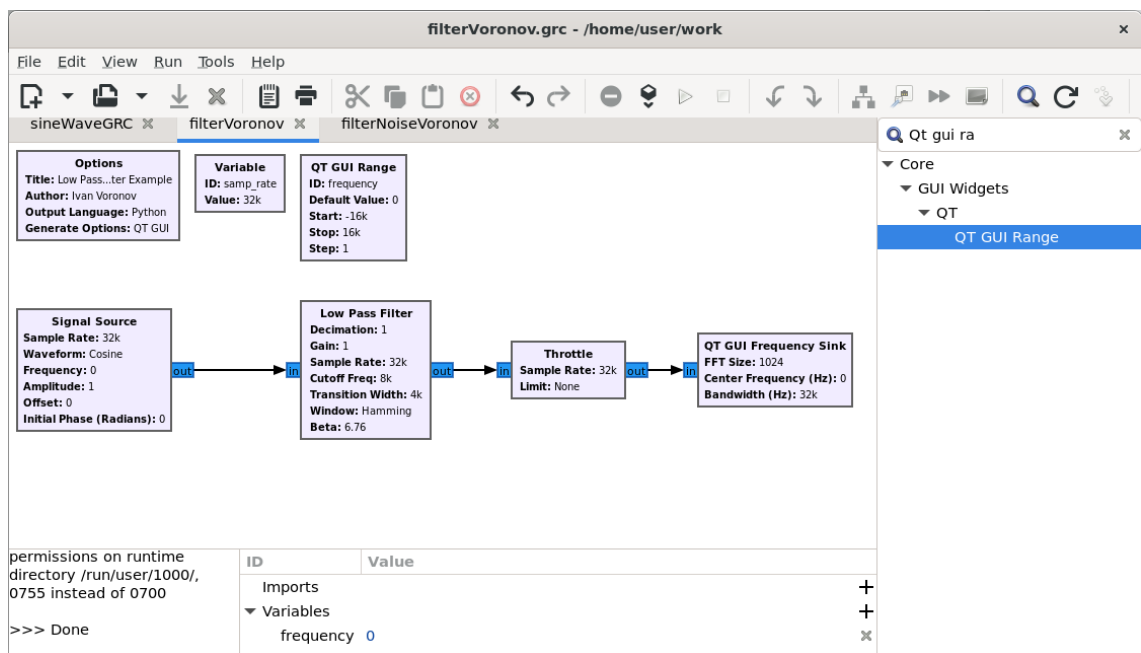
filterVoronov.grc - /home/user/work

File Edit View Run Tools Help

sineWaveGRC filterVoronov filterNoiseVoronov

Qt gui ra

Core
GUI Widgets
QT
QT GUI Range

Options
Title: Low Pass...ter Example
Author: Ivan Voronov
Output Language: Python
Generate Options: QT GUI

Variable
ID: samp_rate
Value: 32k

QT GUI Range
ID: frequency
Default Value: 0
Start: -16k
Stop: 16k
Step: 1

Signal Source
Sample Rate: 32k
Waveform: Cosine
Frequency: 0
Amplitude: 1
Offset: 0
Initial Phase (Radians): 0
out

in
Low Pass Filter
Decimation: 1
Gain: 1
Sample Rate: 32k
Cutoff Freq: 8k
Transition Width: 4k
Window: Hamming
Beta: 6.76
out

in
Throttle
Sample Rate: 32k
Limit: None
out

in
QT GUI Frequency Sink
FFT Size: 1024
Center Frequency (Hz): 0
Bandwidth (Hz): 32k

permissions on runtime directory /run/user/1000/, 0755 instead of 0700

>>> Done

| ID | Value |
|---|---|
| Imports | |
| Variables | |
| frequency | 0 |